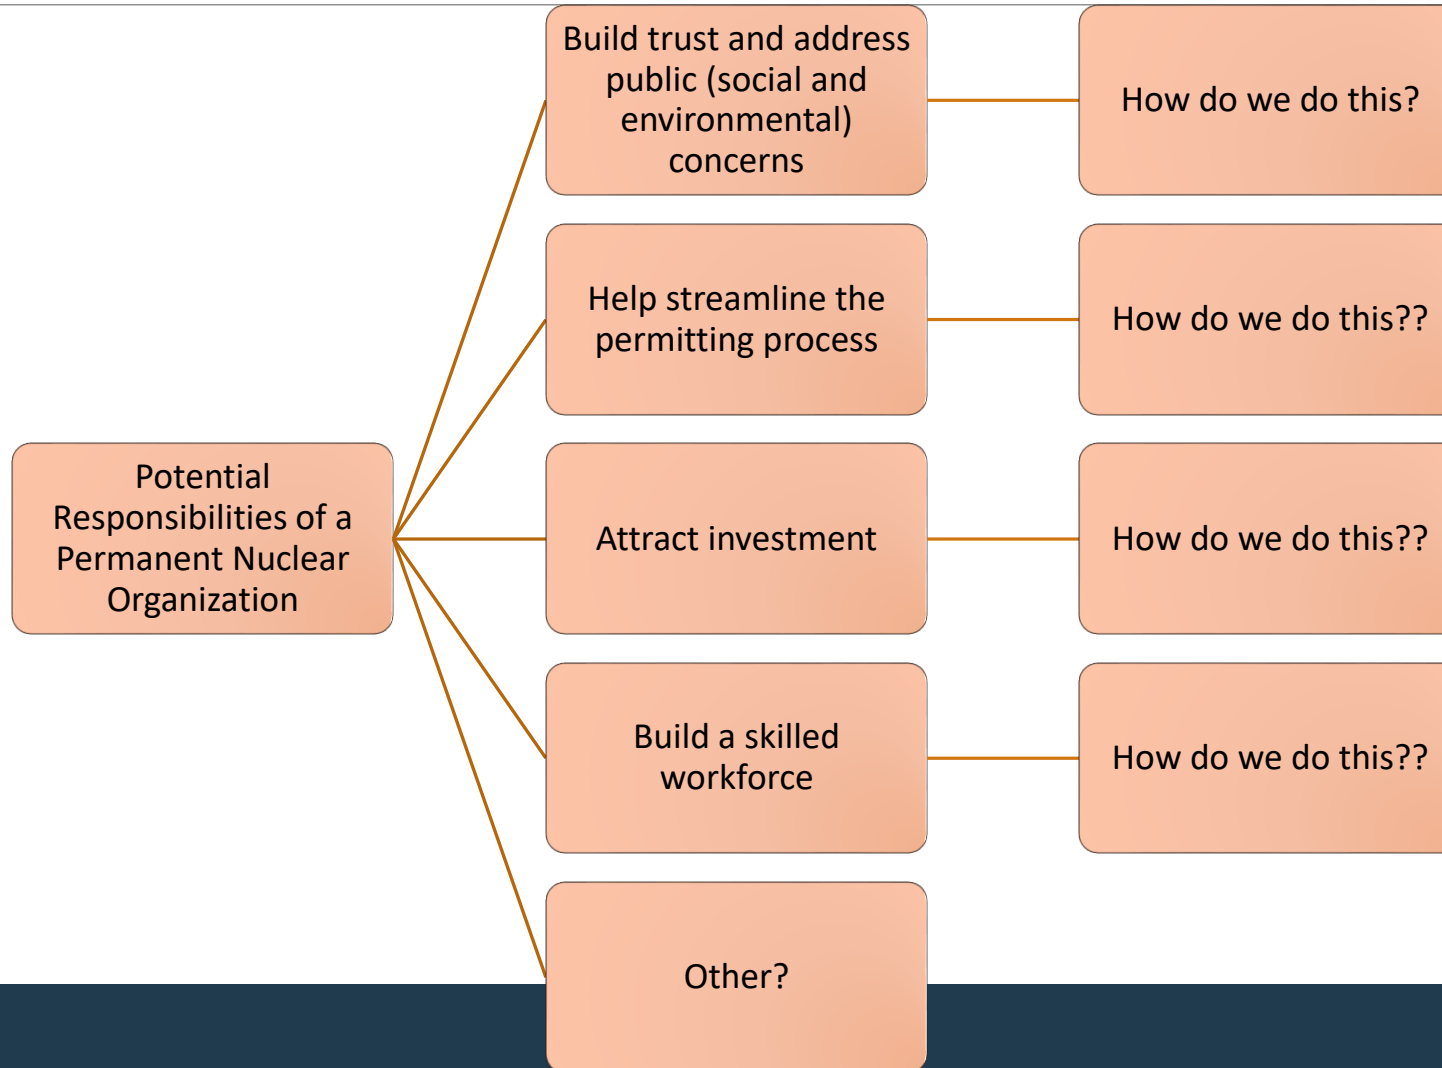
Potential Responsibilities of a Permanent Nuclear Organization

Build trust and address public (social and environmental) concerns

How do we do this?

Help streamline the permitting process

How do we do this??

Attract investment

How do we do this??

Build a skilled workforce

How do we do this??

Other?